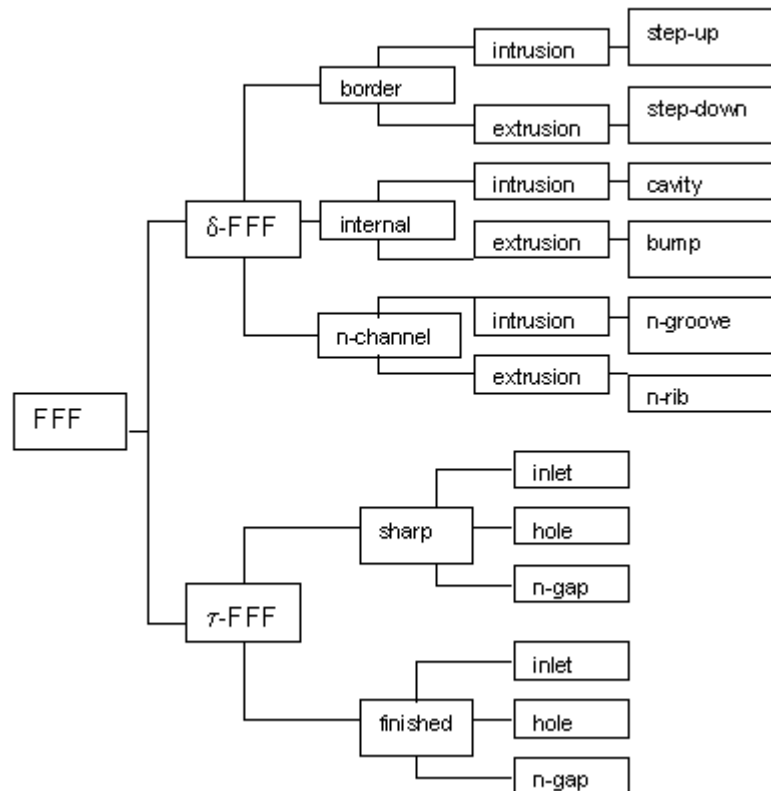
FFF

δ-FFF

border
intrusion
step-up
extrusion
step-down

internal
intrusion
cavity
extrusion
bump

n-channel
intrusion
n-groove
extrusion
n-rib

τ-FFF

sharp
inlet
hole
n-gap

finished
inlet
hole
n-gap